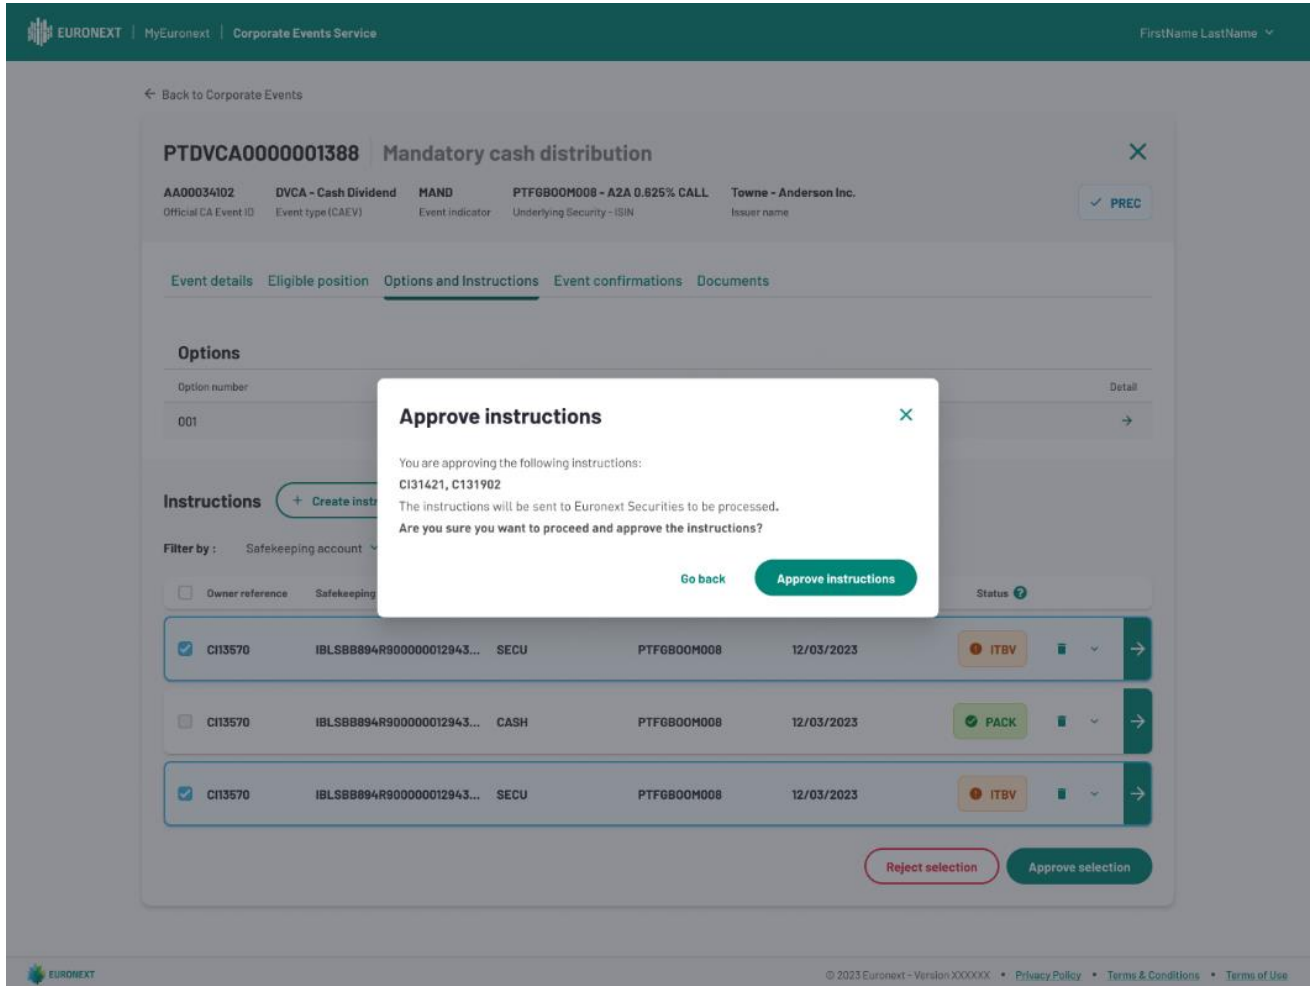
EURONEXT | MyEuronext | Corporate Events Service

FirstName LastName

← Back to Corporate Events

PTDVCA0000001388 Mandatory cash distribution

AA00034102
Official CA Event ID

DVCA - Cash Dividend
Event type (CAEV)

MAND
Event indicator

PTFGBOOM008 - A2A 0.625% CALL
Underlying Security - ISIN

Towne - Anderson Inc.
Issuer name

✓ PREC

Event details Eligible position Options and Instructions Event confirmations Documents

Options

Option number

Detail

001

Instructions + Create instr

Filter by : Safekeeping account

| | Owner reference | Safekeeping | | | | Status |
|---|---|---|---|---|---|---|
| ☑ | CI13570 | IBLSBB894R900000012943... | SECU | PTFGBOOM008 | 12/03/2023 | ITBV |
| ☐ | CI13570 | IBLSBB894R900000012943... | CASH | PTFGBOOM008 | 12/03/2023 | PACK |
| ☑ | CI13570 | IBLSBB894R900000012943... | SECU | PTFGBOOM008 | 12/03/2023 | ITBV |

Reject selection Approve selection

Approve instructions

You are approving the following instructions:
CI31421, C131902
The instructions will be sent to Euronext Securities to be processed.
Are you sure you want to proceed and approve the instructions?

Go back Approve instructions

EURONEXT

© 2023 Euronext - Version XXXXXX • Privacy Policy • Terms & Conditions • Terms of Use